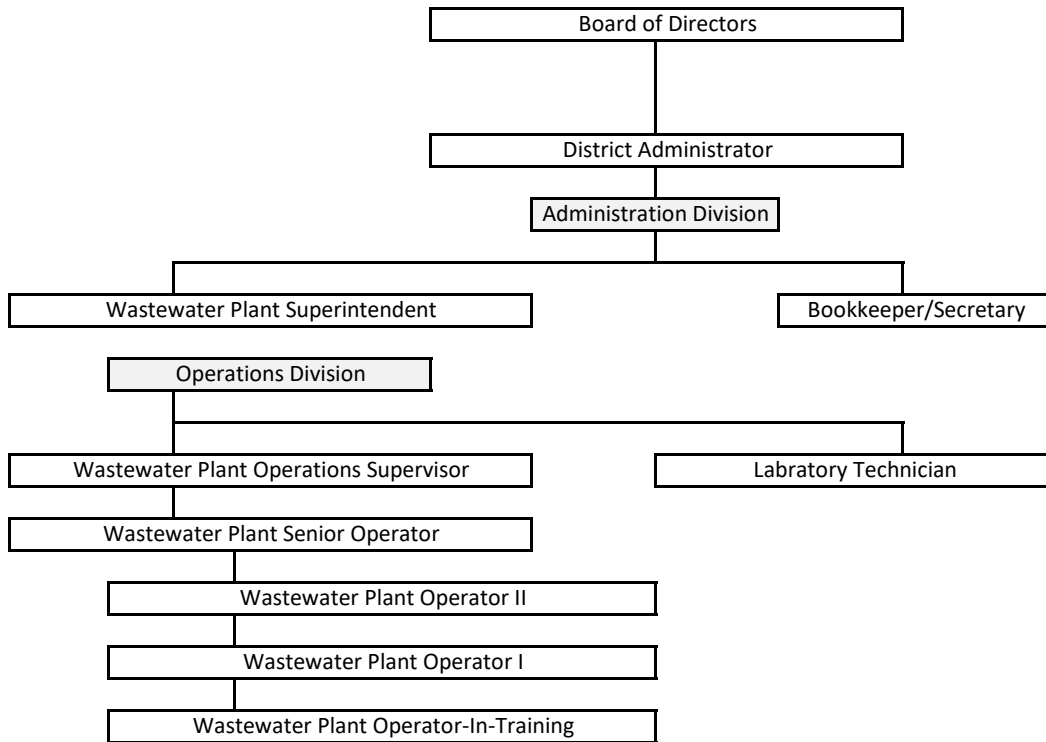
Board of Directors

District Administrator

Administration Division

Wastewater Plant Superintendent

Bookkeeper/Secretary

Operations Division

Wastewater Plant Operations Supervisor

Labratory Technician

Wastewater Plant Senior Operator

Wastewater Plant Operator II

Wastewater Plant Operator I

Wastewater Plant Operator-In-Training